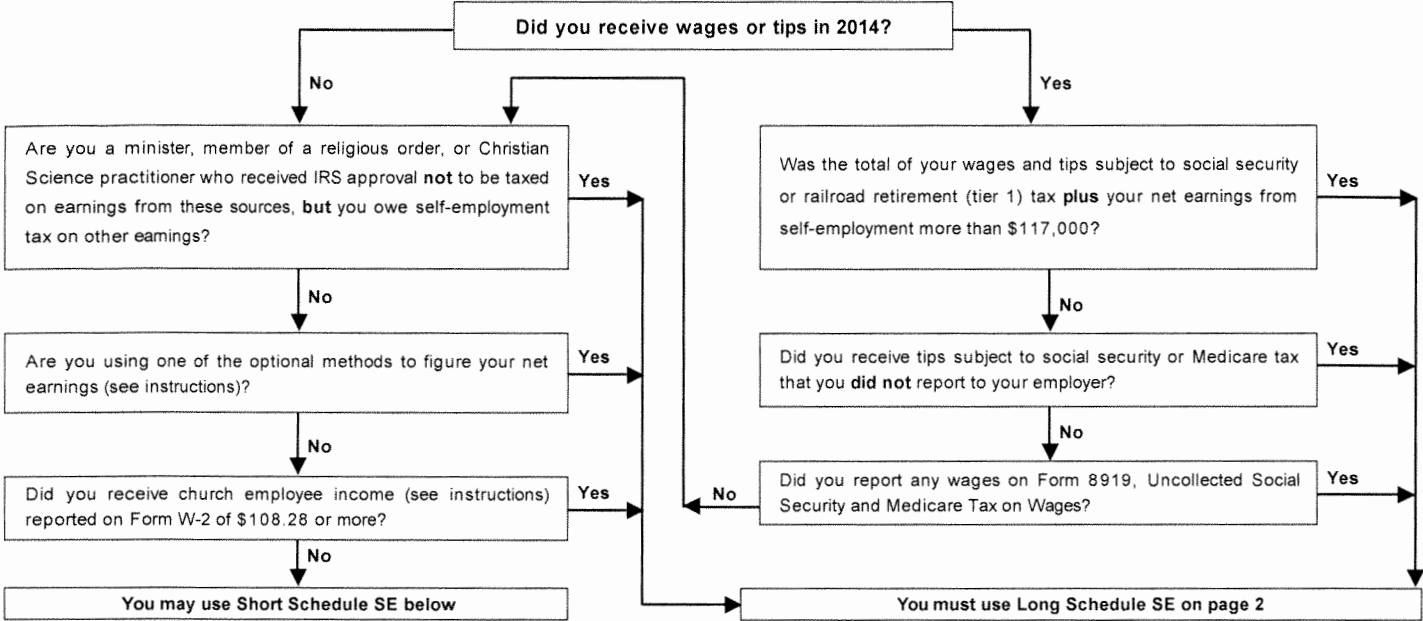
Did you receive wages or tips in 2014?

No

Yes

Are you a minister, member of a religious order, or Christian Science practitioner who received IRS approval **not** to be taxed on earnings from these sources, **but** you owe self-employment tax on other eamings?

Yes

No

Are you using one of the optional methods to figure your net earnings (see instructions)?

Yes

No

Did you receive church employee income (see instructions) reported on Form W-2 of $108.28 or more?

Yes

No

You may use Short Schedule SE below

Was the total of your wages and tips subject to social security or railroad retirement (tier 1) tax **plus** your net earnings from self-employment more than $117,000?

Yes

No

Did you receive tips subject to social security or Medicare tax that you **did not** report to your employer?

Yes

No

Did you report any wages on Form 8919, Uncollected Social Security and Medicare Tax on Wages?

No

Yes

You must use Long Schedule SE on page 2